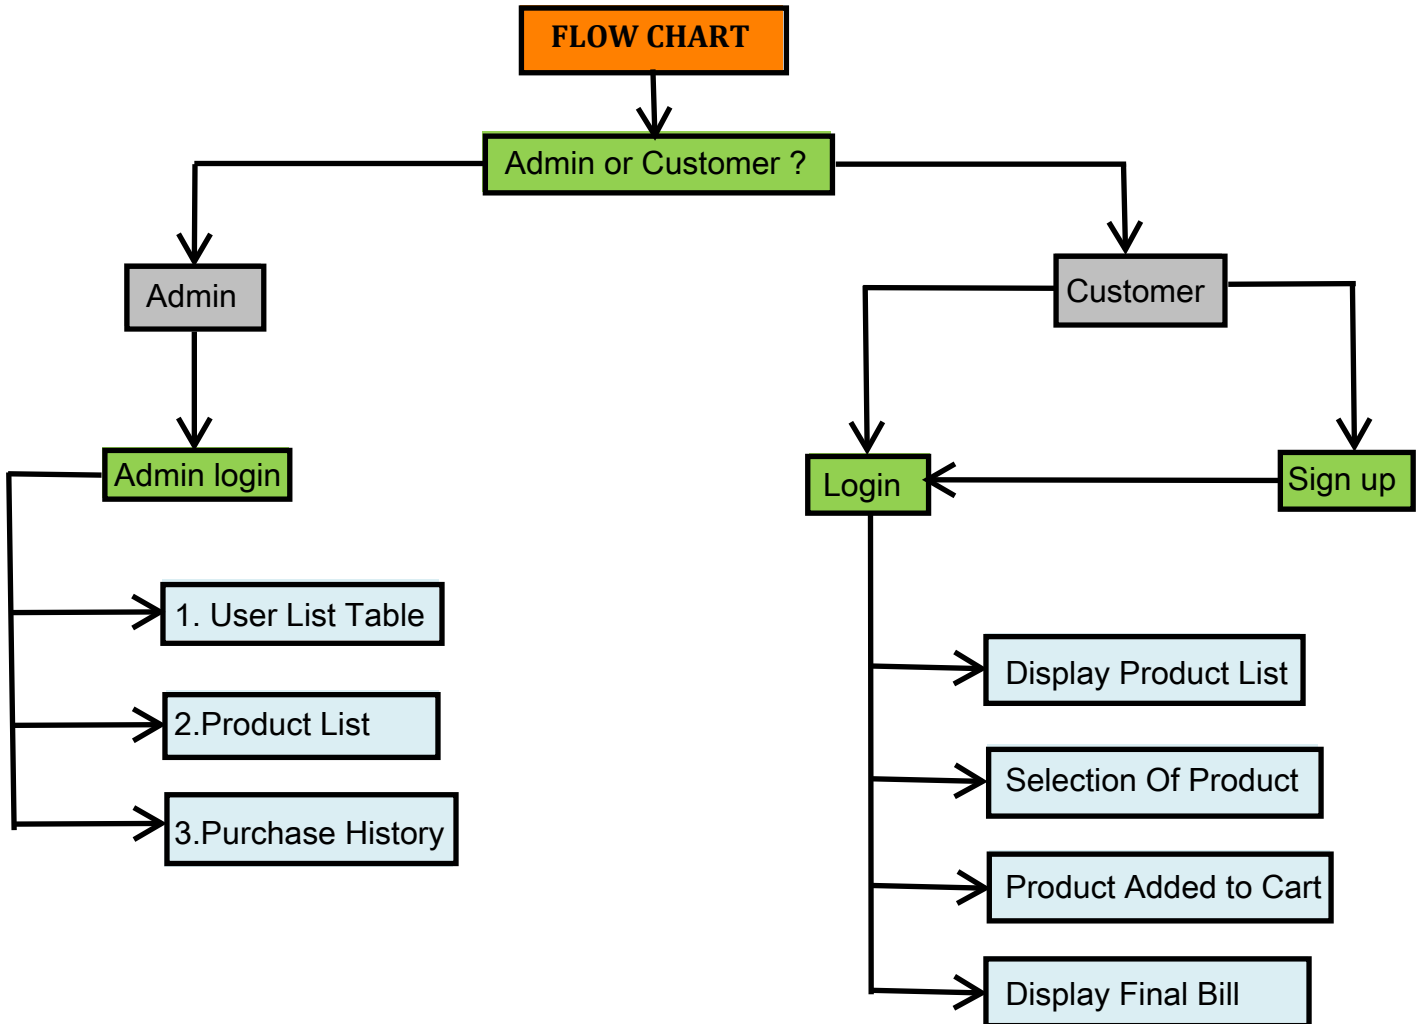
FLOW CHART

Admin or Customer ?

Admin

Admin login

1. User List Table

2.Product List

3.Purchase History

Customer

Login

Sign up

Display Product List

Selection Of Product

Product Added to Cart

Display Final Bill